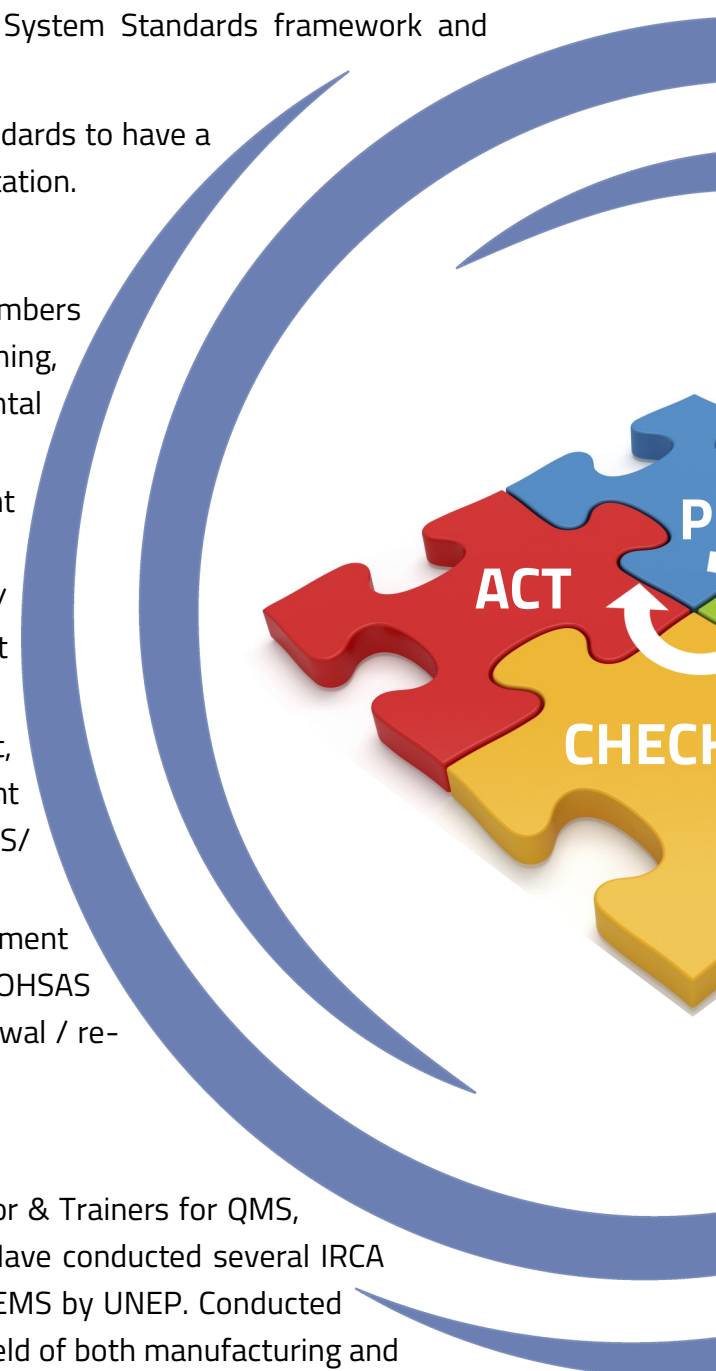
System Standards framework and

dards to have a
ation.

mbers
ning,
ntal

nt

/
t

,
nt
S/

ment
OHSAS
wal / re-

ACT

P

CHECK

or & Trainers for QMS,
Have conducted several IRCA
EMS by UNEP. Conducted
eld of both manufacturing and